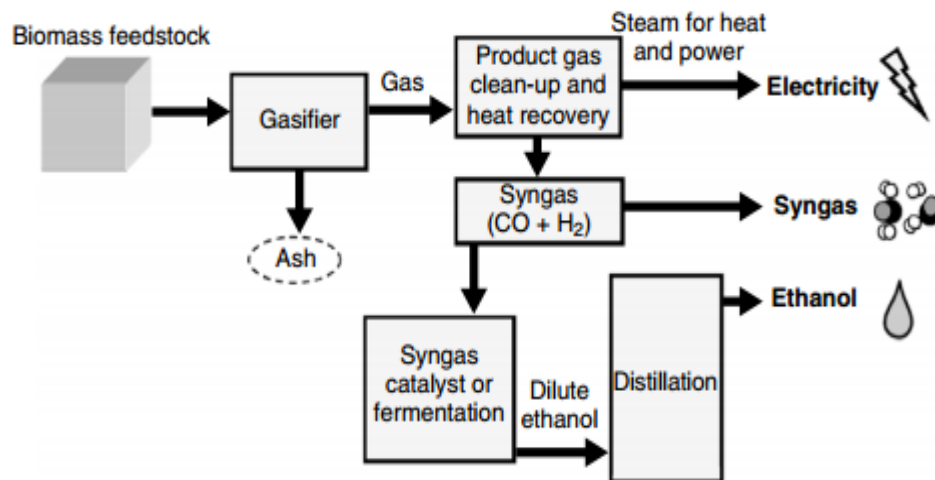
Biomass feedstock

Gasifier

Ash

Gas

Product gas clean-up and heat recovery

Steam for heat and power

Electricity

Syngas ($CO + H_2$)

Syngas

Syngas catalyst or fermentation

Dilute ethanol

Distillation

Ethanol